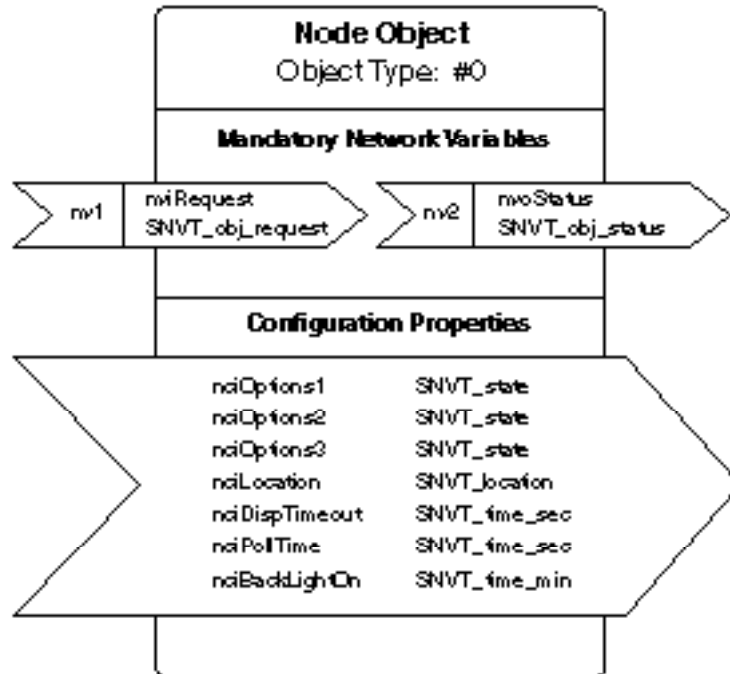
Node Object
Object Type: #0

Mandatory Network Variables

nv1 nviRequest SNVT_obj_request

nv2 nvoStatus SNVT_obj_status

Configuration Properties

| | |
|---|---|
| nciOptions1 | SNVT_state |
| nciOptions2 | SNVT_state |
| nciOptions3 | SNVT_state |
| nciLocation | SNVT_location |
| nciDispTimeout | SNVT_time_sec |
| nciPollTime | SNVT_time_sec |
| nciBackLightOn | SNVT_time_min |